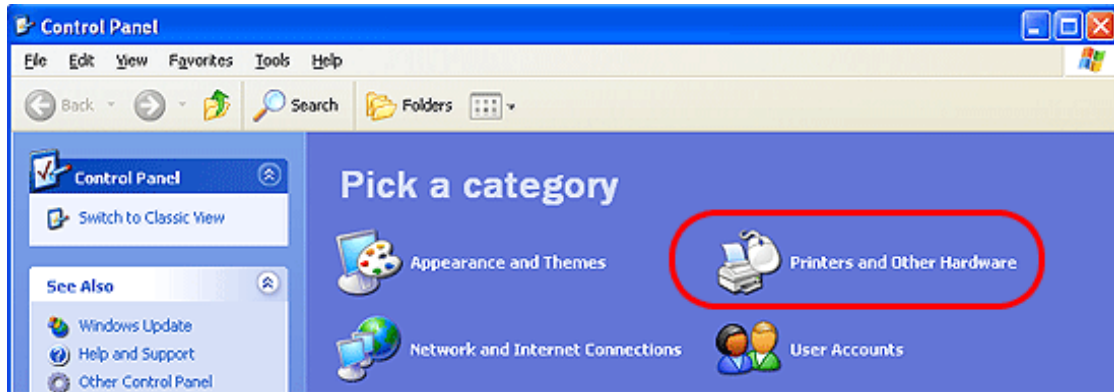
Control Panel

File Edit View Favorites Tools Help

Back Search Folders

Control Panel

Switch to Classic View

See Also

Windows Update

Help and Support

Other Control Panel

Pick a category

Appearance and Themes

Printers and Other Hardware

Network and Internet Connections

User Accounts